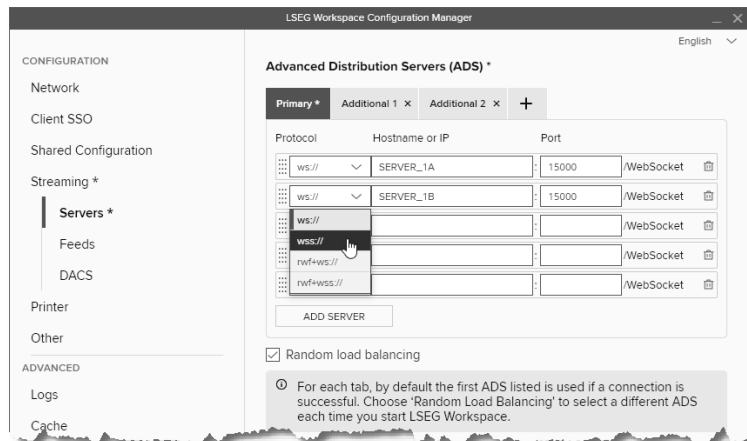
LSEG Workspace Configuration Manager

English

CONFIGURATION

Network

Client SSO

Shared Configuration

Streaming *

Servers *

Feeds

DACS

Printer

Other

ADVANCED

Logs

Cache

Advanced Distribution Servers (ADS) *

Primary * | Additional 1 × | Additional 2 × | +

| Protocol | Hostname or IP | Port | |
|---|---|---|---|
| ws:// | SERVER_1A | 15000 | /WebSocket |
| ws:// | SERVER_1B | 15000 | /WebSocket |
| ws:// | | | /WebSocket |
| wss:// | | | /WebSocket |
| rwf+ws:// | | | /WebSocket |
| rwf+wss:// | | | /WebSocket |

ADD SERVER

Random load balancing

For each tab, by default the first ADS listed is used if a connection is successful. Choose 'Random Load Balancing' to select a different ADS each time you start LSEG Workspace.